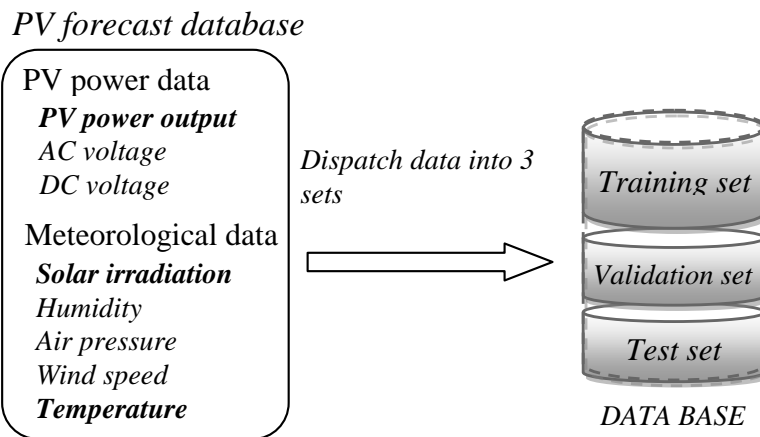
PV forecast database

PV power data
PV power output
AC voltage
DC voltage

Meteorological data
Solar irradiation
Humidity
Air pressure
Wind speed
Temperature

Dispatch data into 3 sets

Training set
Validation set
Test set

DATA BASE